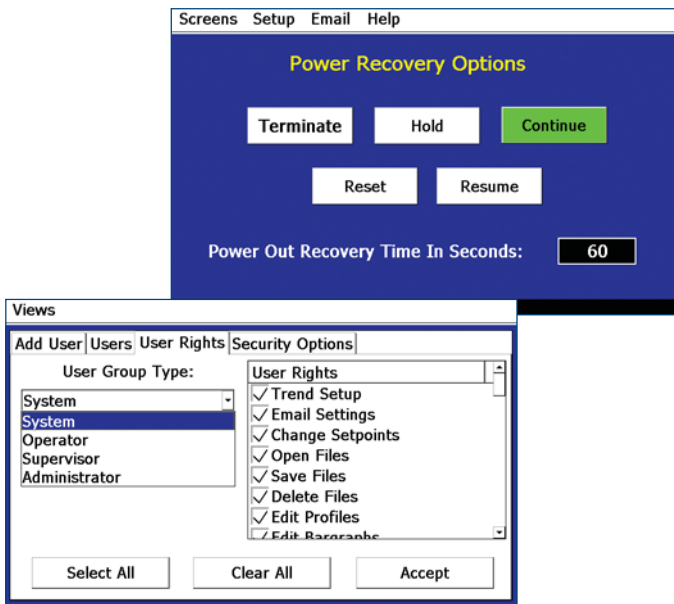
Screens Setup Email Help

Power Recovery Options

Terminate Hold Continue

Reset Resume

Power Out Recovery Time In Seconds: 60

Views

Add User Users User Rights Security Options

User Group Type:

System

System
Operator
Supervisor
Administrator

User Rights

✓ Trend Setup
✓ Email Settings
✓ Change Setpoints
✓ Open Files
✓ Save Files
✓ Delete Files
✓ Edit Profiles
✓ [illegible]

Select All Clear All Accept